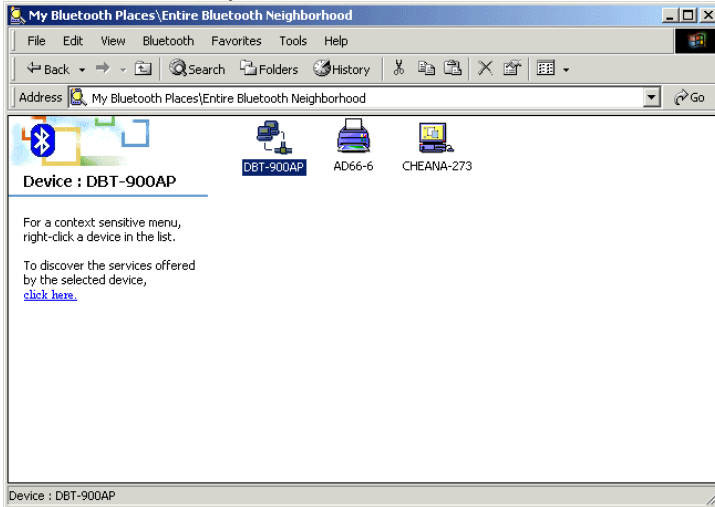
My Bluetooth Places\Entire Bluetooth Neighborhood

File Edit View Bluetooth Favorites Tools Help

Back Search Folders History

Address My Bluetooth Places\Entire Bluetooth Neighborhood Go

Device : DBT-900AP

For a context sensitive menu, right-click a device in the list.

To discover the services offered by the selected device, click here.

DBT-900AP AD66-6 CHEANA-273

Device : DBT-900AP